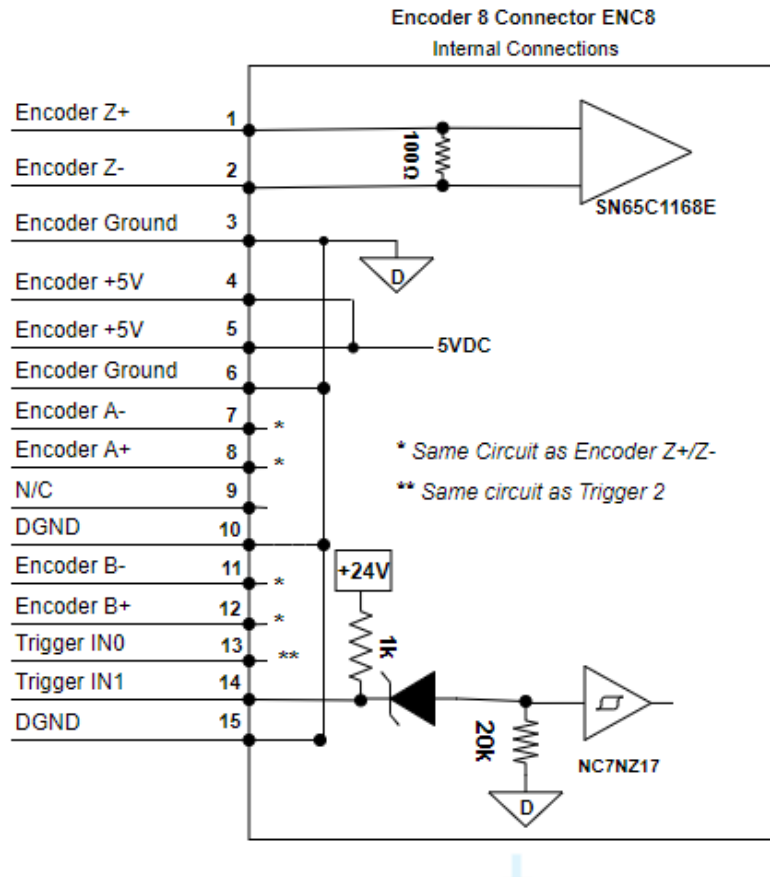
Encoder 8 Connector ENC8
Internal Connections

Encoder Z+ 1
Encoder Z- 2
Encoder Ground 3
Encoder +5V 4
Encoder +5V 5
Encoder Ground 6
Encoder A- 7 *
Encoder A+ 8 *
N/C 9
DGND 10
Encoder B- 11 *
Encoder B+ 12 *
Trigger IN0 13 **
Trigger IN1 14
DGND 15

100Ω
SN65C1168E
D
5VDC
* Same Circuit as Encoder Z+/Z-
** Same circuit as Trigger 2
+24V
1k
20K
NC7NZ17
D